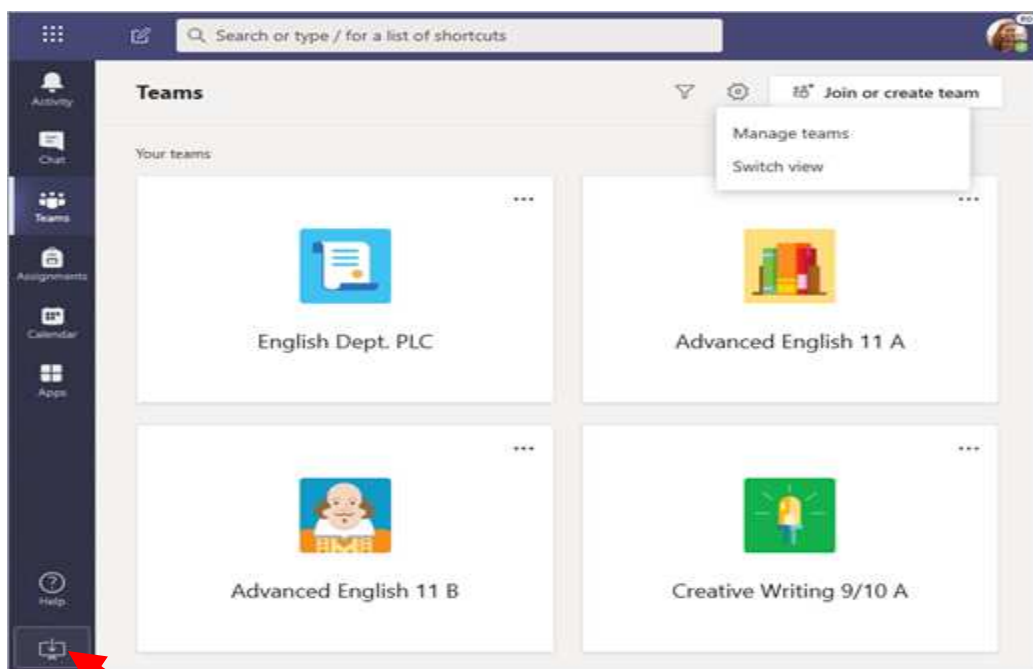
Search or type / for a list of shortcuts

Activity

Chat

Teams

Assignments

Calendar

Apps

Help

Teams

Join or create team

Manage teams

Switch view

Your teams

...

English Dept. PLC

...

Advanced English 11 A

...

Advanced English 11 B

...

Creative Writing 9/10 A